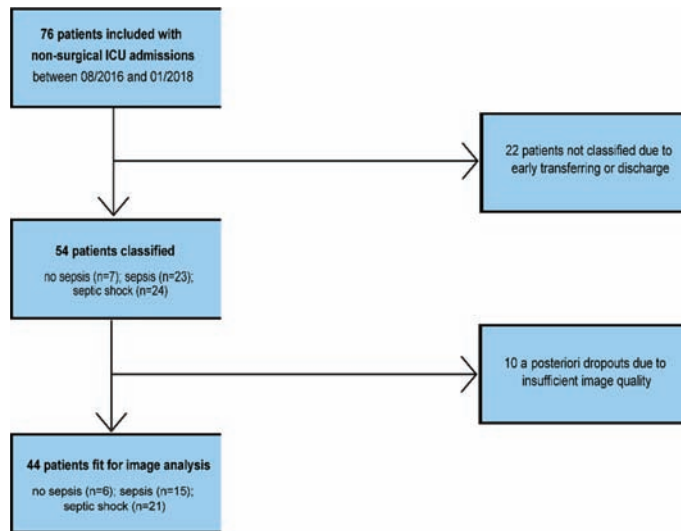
76 patients included with non-surgical ICU admissions
between 08/2016 and 01/2018

22 patients not classified due to early transferring or discharge

54 patients classified
no sepsis (n=7); sepsis (n=23); septic shock (n=24)

10 a posteriori dropouts due to insufficient image quality

44 patients fit for image analysis
no sepsis (n=6); sepsis (n=15); septic shock (n=21)